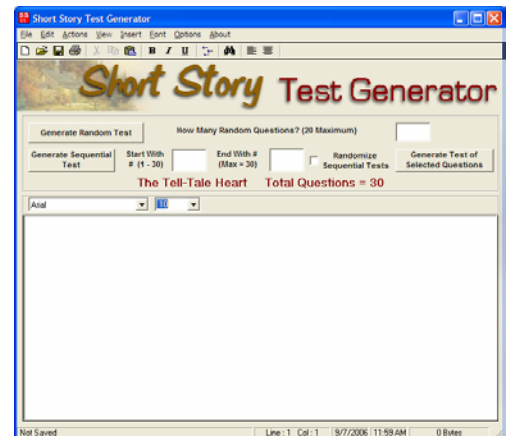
Short Story Test Generator

File Edit Actions View Insert Font Options About

B I U

Short Story Test Generator

Generate Random Test

How Many Random Questions? (20 Maximum)

Generate Sequential Test

Start With # (1 - 30)

End With # (Max = 30)

Randomize Sequential Tests

Generate Test of Selected Questions

The Tell-Tale Heart Total Questions = 30

Arial

10

Not Saved

Line : 1 Col : 1

9/7/2006

11:59 AM

0 Bytes